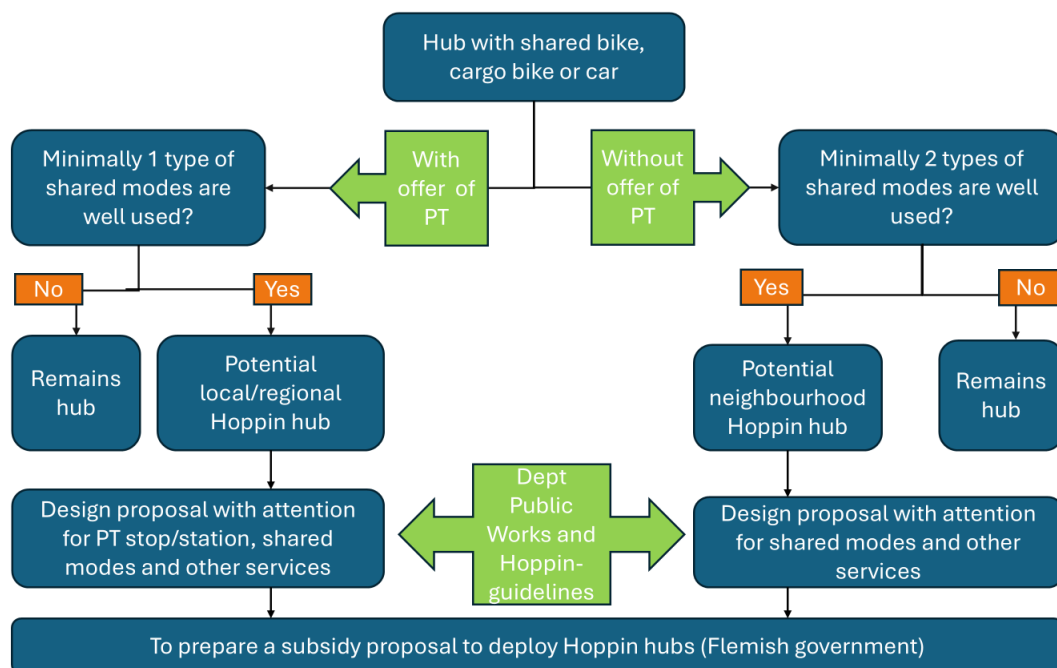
Hub with shared bike, cargo bike or car

With offer of PT

Without offer of PT

Minimally 1 type of shared modes are well used?

Minimally 2 types of shared modes are well used?

No

Yes

Yes

No

Remains hub

Potential local/regional Hoppin hub

Potential neighbourhood Hoppin hub

Remains hub

Design proposal with attention for PT stop/station, shared modes and other services

Dept Public Works and Hoppin-guidelines

Design proposal with attention for shared modes and other services

To prepare a subsidy proposal to deploy Hoppin hubs (Flemish government)